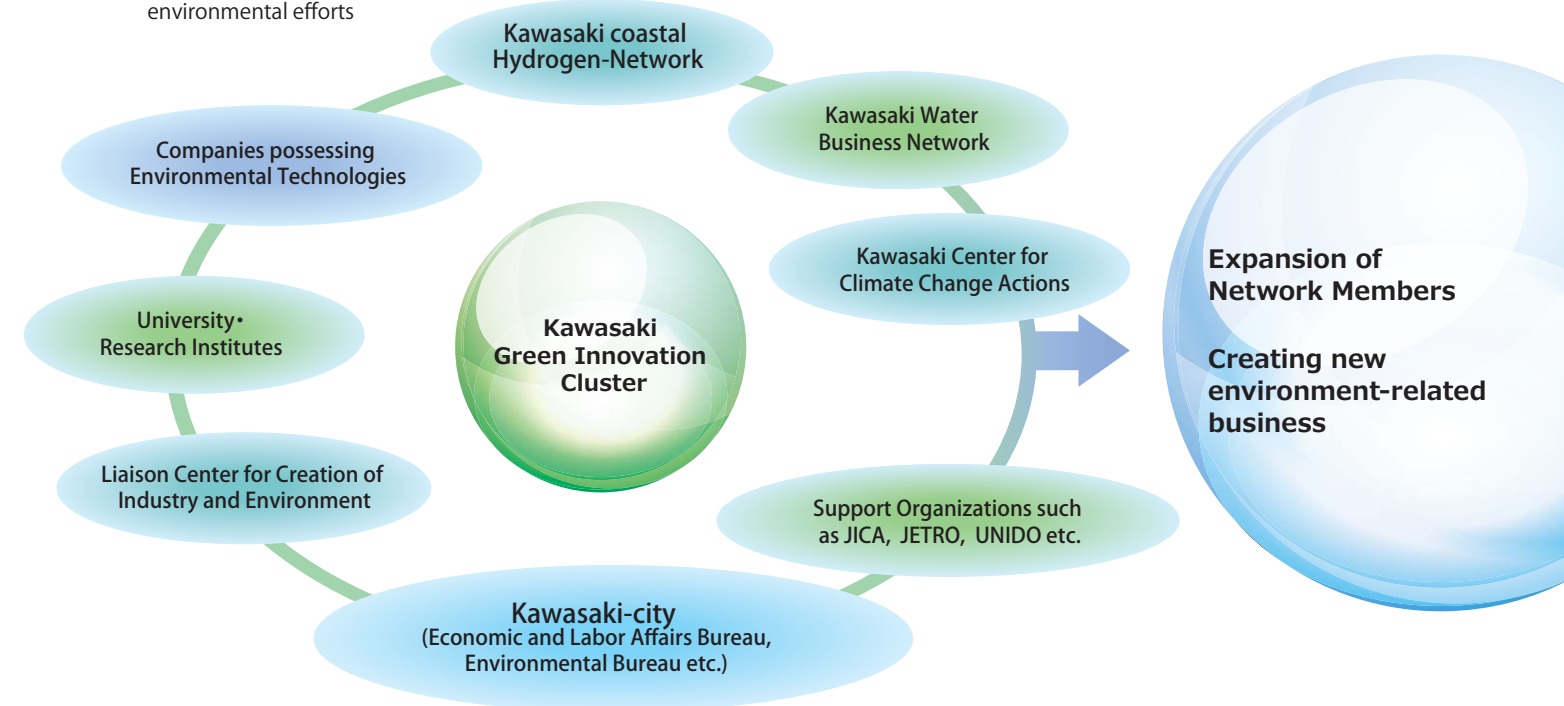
environmental efforts

Kawasaki coastal Hydrogen-Network

Kawasaki Water Business Network

Companies possessing Environmental Technologies

Kawasaki Center for Climate Change Actions

University・ Research Institutes

Kawasaki Green Innovation Cluster

Liaison Center for Creation of Industry and Environment

Support Organizations such as JICA, JETRO, UNIDO etc.

Kawasaki-city
(Economic and Labor Affairs Bureau, Environmental Bureau etc.)

Expansion of Network Members

Creating new environment-related business